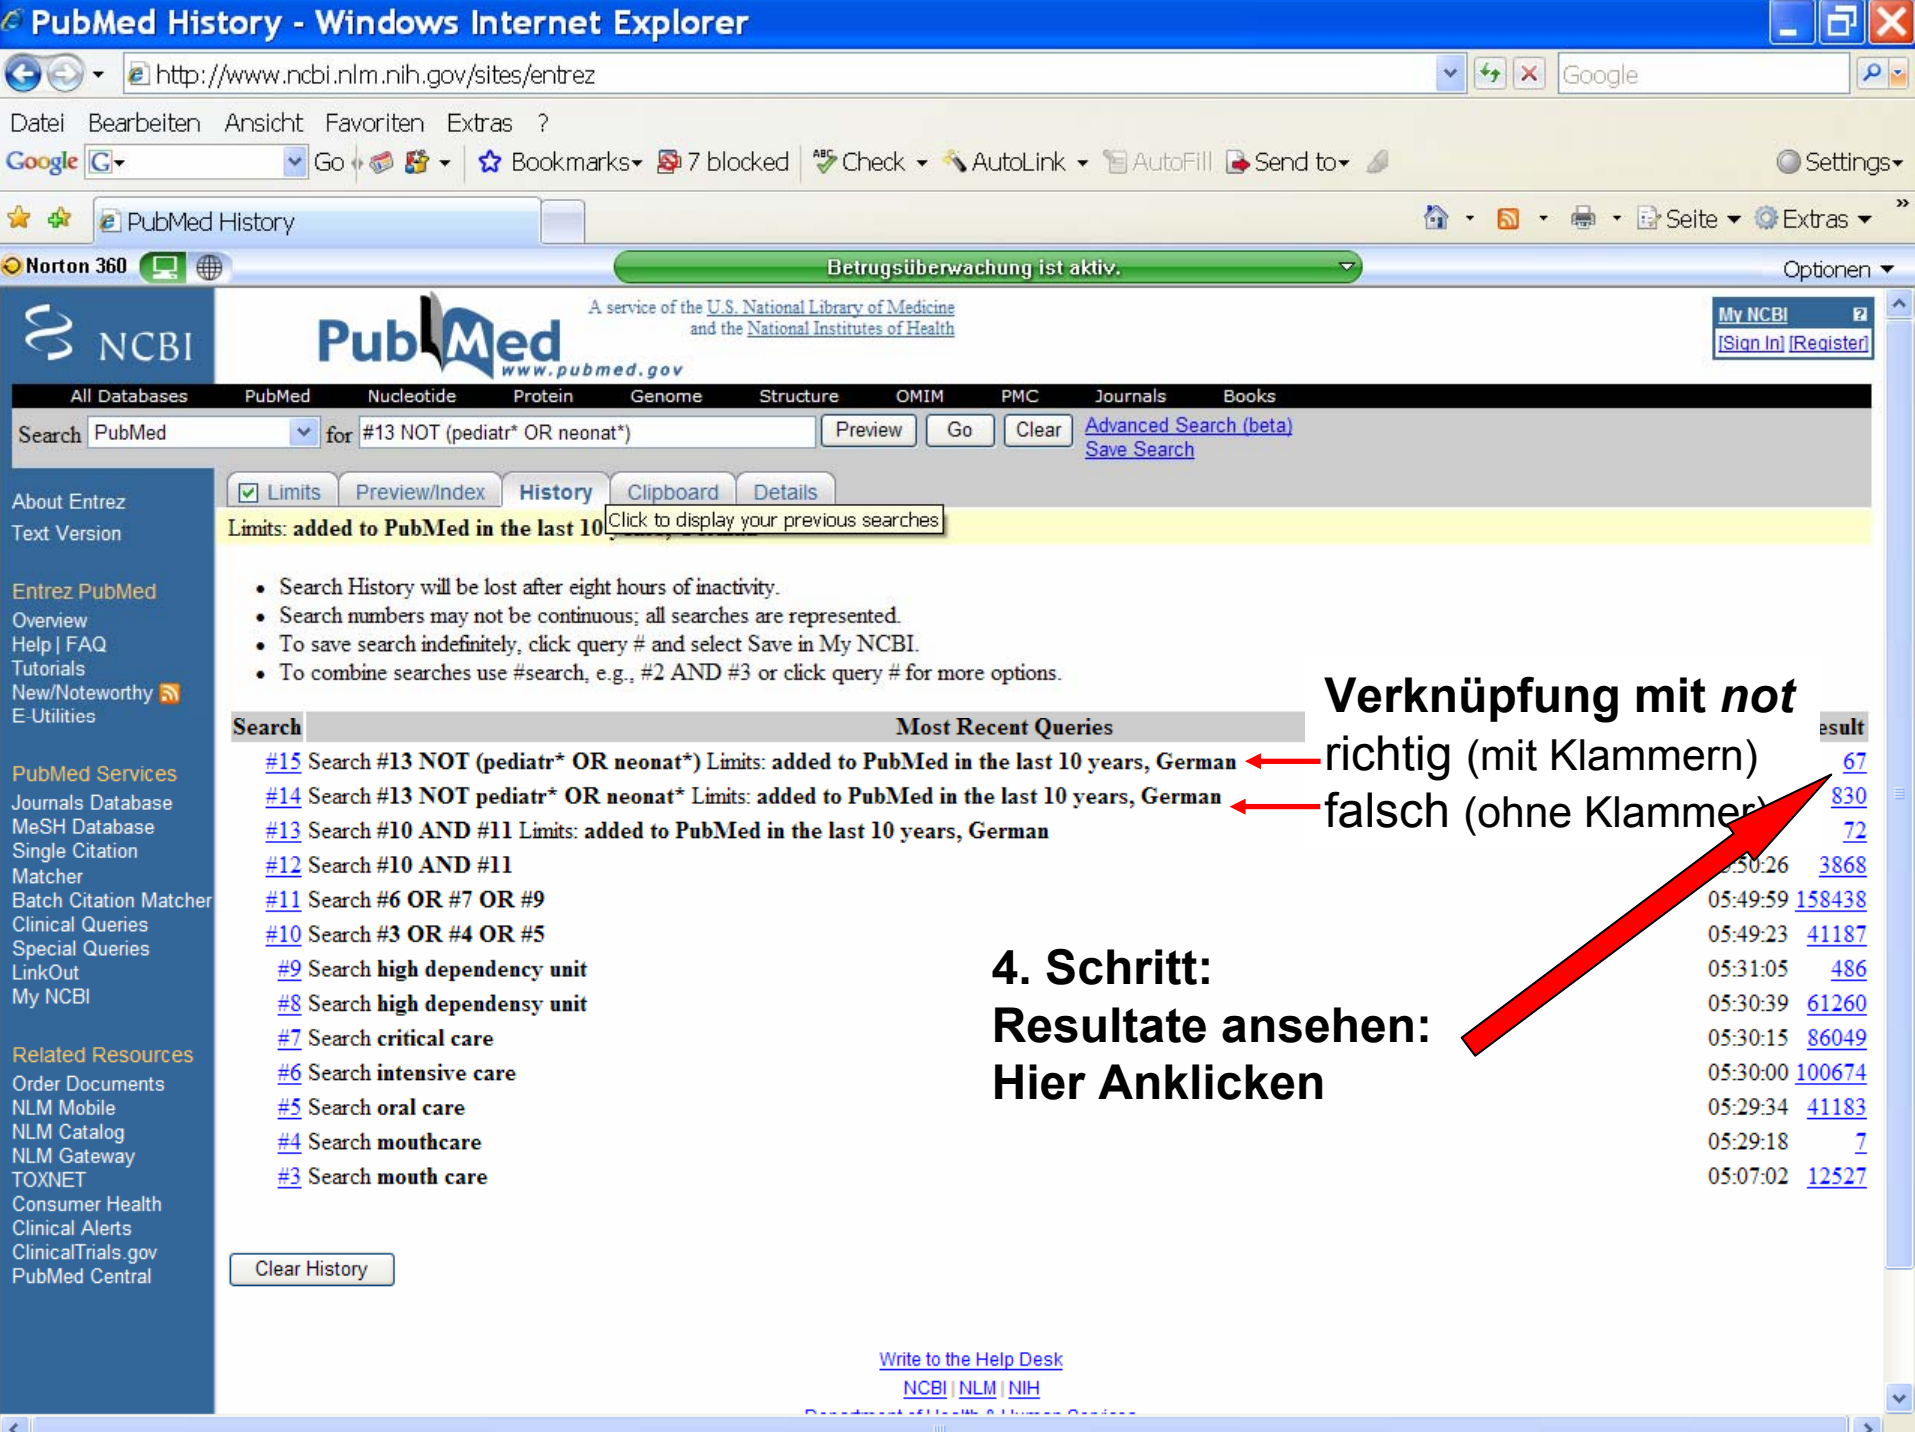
PubMed History - Windows Internet Explorer

http://www.ncbi.nlm.nih.gov/sites/entrez

Google

Datei Bearbeiten Ansicht Favoriten Extras ?

Google G Go Bookmarks 7 blocked Check AutoLink AutoFill Send to Settings

PubMed History

Seite Extras

Norton 360 Betrugsüberwachung ist aktiv. Optionen

NCBI PubMed www.pubmed.gov A service of the U.S. National Library of Medicine and the National Institutes of Health

My NCBI [Sign In] [Register]

All Databases PubMed Nucleotide Protein Genome Structure OMIM PMC Journals Books

Search PubMed for #13 NOT (pediatr* OR neonat*) Preview Go Clear Advanced Search (beta) Save Search

Limits Preview/Index History Clipboard Details

Limits: added to PubMed in the last 10 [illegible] Click to display your previous searches

About Entrez
Text Version

Entrez PubMed
Overview
Help | FAQ
Tutorials
New/Noteworthy
E-Utilities

PubMed Services
Journals Database
MeSH Database
Single Citation Matcher
Batch Citation Matcher
Clinical Queries
Special Queries
LinkOut
My NCBI

Related Resources
Order Documents
NLM Mobile
NLM Catalog
NLM Gateway
TOXNET
Consumer Health
Clinical Alerts
ClinicalTrials.gov
PubMed Central

- Search History will be lost after eight hours of inactivity.
- Search numbers may not be continuous; all searches are represented.
- To save search indefinitely, click query # and select Save in My NCBI.
- To combine searches use #search, e.g., #2 AND #3 or click query # for more options.

Verknüpfung mit *not*
richtig (mit Klammern)
falsch (ohne Klammer

| Search | Most Recent Queries | | esult |
|---|---|---|---|
| #15 | Search #13 NOT (pediatr* OR neonat*) Limits: added to PubMed in the last 10 years, German | | 67 |
| #14 | Search #13 NOT pediatr* OR neonat* Limits: added to PubMed in the last 10 years, German | | 830 |
| #13 | Search #10 AND #11 Limits: added to PubMed in the last 10 years, German | | 72 |
| #12 | Search #10 AND #11 | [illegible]:50:26 | 3868 |
| #11 | Search #6 OR #7 OR #9 | 05:49:59 | 158438 |
| #10 | Search #3 OR #4 OR #5 | 05:49:23 | 41187 |
| #9 | Search high dependency unit | 05:31:05 | 486 |
| #8 | Search high dependensy unit | 05:30:39 | 61260 |
| #7 | Search critical care | 05:30:15 | 86049 |
| #6 | Search intensive care | 05:30:00 | 100674 |
| #5 | Search oral care | 05:29:34 | 41183 |
| #4 | Search mouthcare | 05:29:18 | 7 |
| #3 | Search mouth care | 05:07:02 | 12527 |

4. Schritt:
Resultate ansehen:
Hier Anklicken

Clear History

Write to the Help Desk
NCBI | NLM | NIH
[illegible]